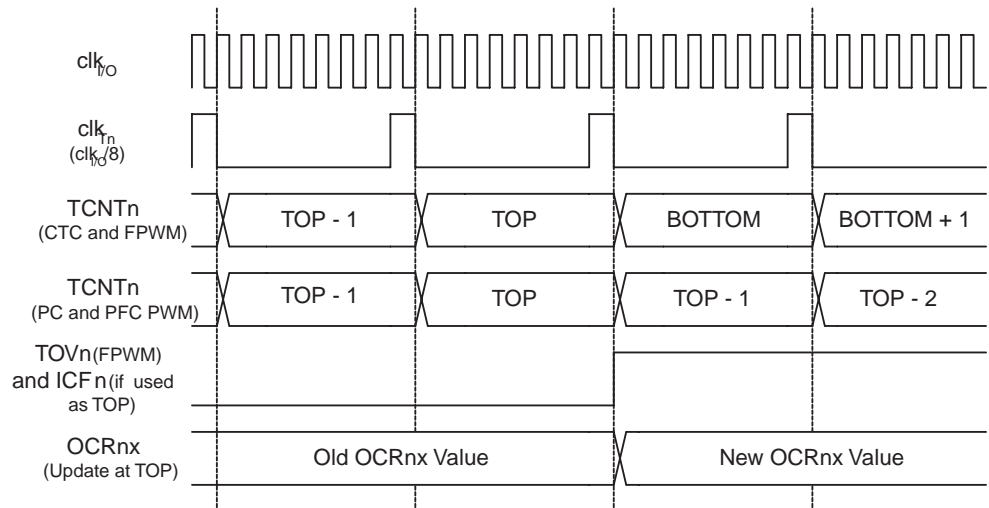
$clk_{I/O}$

$clk_{Tn}$
($clk_{I/O}/8$)

TCNTn
(CTC and FPWM)

TOP - 1

TOP

BOTTOM

BOTTOM + 1

TCNTn
(PC and PFC PWM)

TOP - 1

TOP

TOP - 1

TOP - 2

TOVn (FPWM)
and ICFn (if used as TOP)

OCRnx
(Update at TOP)

Old OCRnx Value

New OCRnx Value